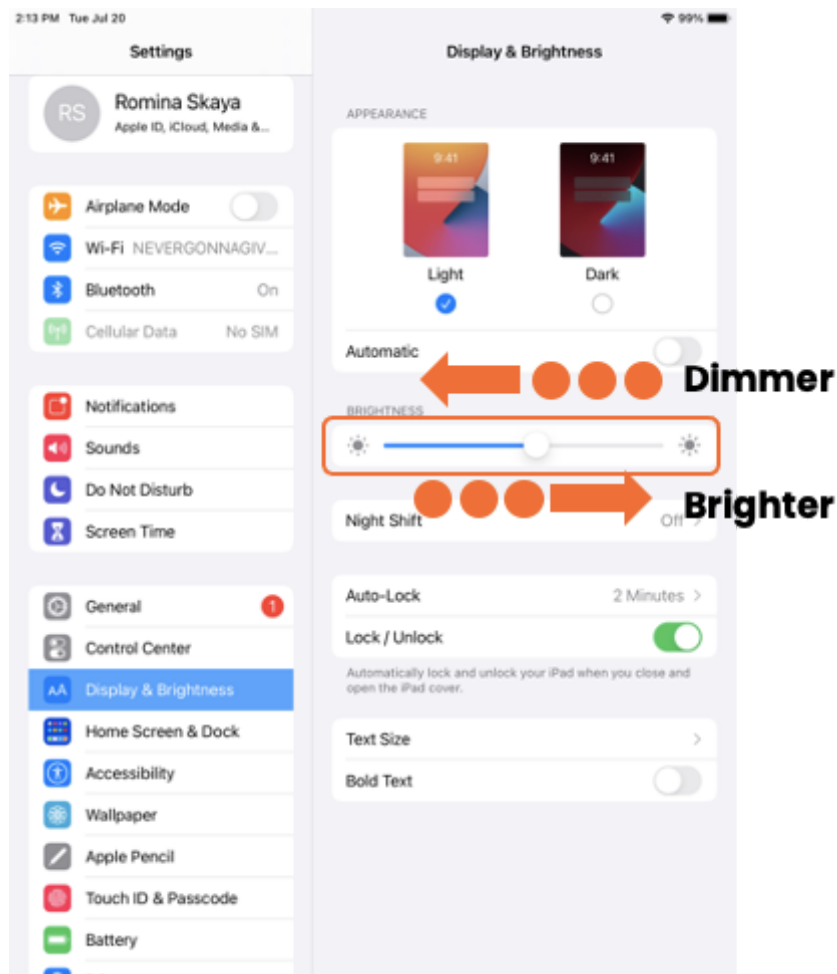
2:13 PM Tue Jul 20

99%

Settings

RS

Romina Skaya

Apple ID, iCloud, Media &...

Airplane Mode

Wi-Fi NEVERGONNAGIV...

Bluetooth On

Cellular Data No SIM

Notifications

Sounds

Do Not Disturb

Screen Time

General 1

Control Center

AA Display & Brightness

Home Screen & Dock

Accessibility

Wallpaper

Apple Pencil

Touch ID & Passcode

Battery

Display & Brightness

APPEARANCE

9:41

9:41

Light

Dark

Automatic

Dimmer

BRIGHTNESS

Brighter

Night Shift Off

Auto-Lock 2 Minutes

Lock / Unlock

Automatically lock and unlock your iPad when you close and open the iPad cover.

Text Size

Bold Text